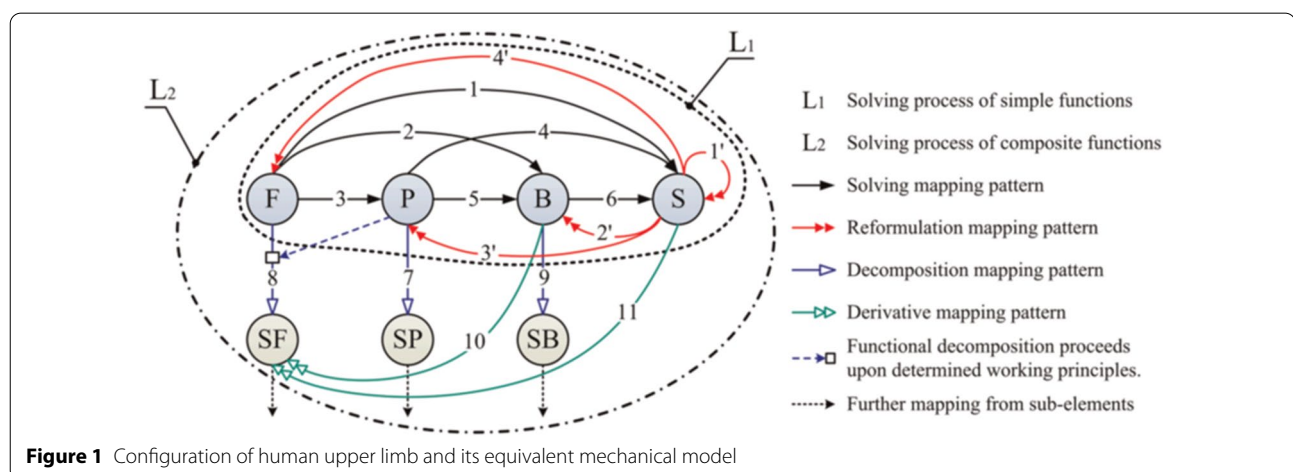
L1
L2
4'
1
2
4
1'
F
3
P
5
B
6
S
2'
3'
8
7
9
SF
SP
SB
10
11

L1 Solving process of simple functions
L2 Solving process of composite functions
Solving mapping pattern
Reformulation mapping pattern
Decomposition mapping pattern
Derivative mapping pattern
Functional decomposition proceeds upon determined working principles.
Further mapping from sub-elements

**Figure 1** Configuration of human upper limb and its equivalent mechanical model